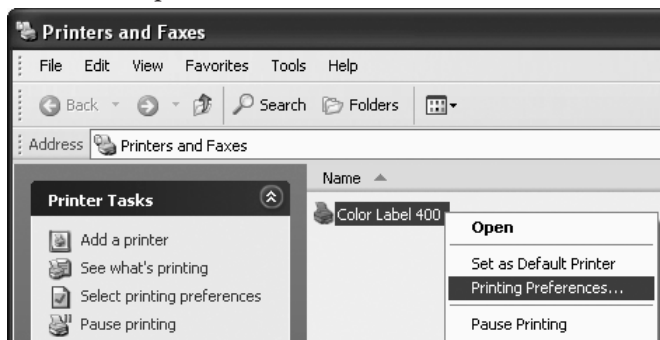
Printers and Faxes

File Edit View Favorites Tools Help

Back Search Folders

Address Printers and Faxes

Name

Printer Tasks

Add a printer

See what's printing

Select printing preferences

Pause printing

Color Label 400

Open

Set as Default Printer

Printing Preferences...

Pause Printing